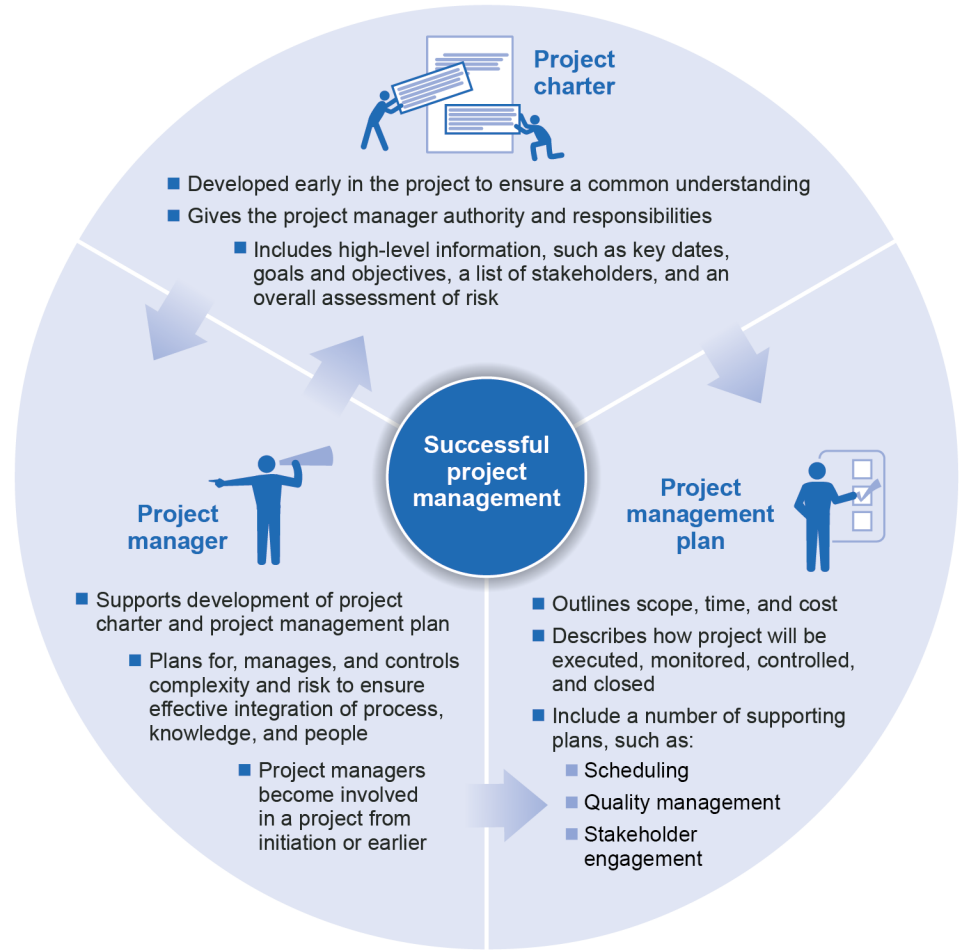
Project charter

- Developed early in the project to ensure a common understanding
- Gives the project manager authority and responsibilities
- Includes high-level information, such as key dates, goals and objectives, a list of stakeholders, and an overall assessment of risk

Successful project management

Project manager

- Supports development of project charter and project management plan
- Plans for, manages, and controls complexity and risk to ensure effective integration of process, knowledge, and people
- Project managers become involved in a project from initiation or earlier

Project management plan

- Outlines scope, time, and cost
- Describes how project will be executed, monitored, controlled, and closed
- Include a number of supporting plans, such as:
  - Scheduling
  - Quality management
  - Stakeholder engagement